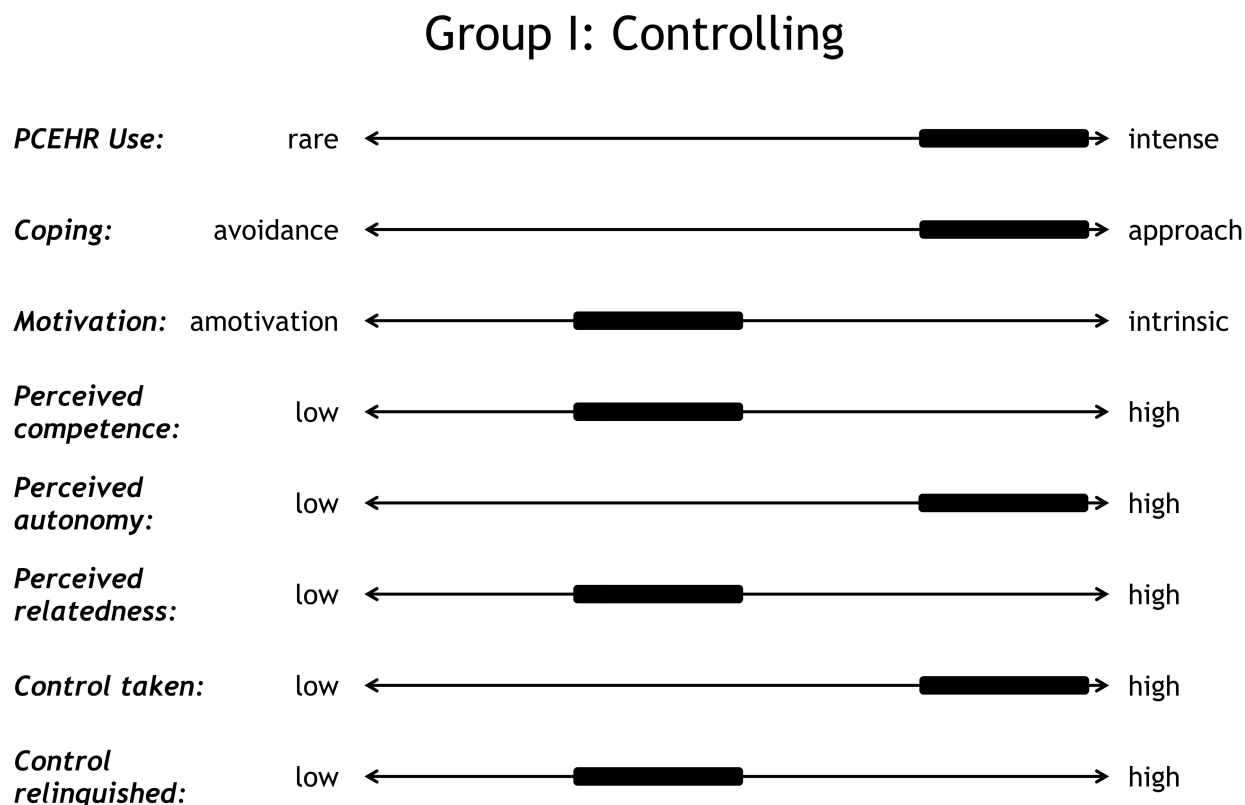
Group I: Controlling

*PCEHR Use:* rare intense

*Coping:* avoidance approach

*Motivation:* amotivation intrinsic

*Perceived competence:* low high

*Perceived autonomy:* low high

*Perceived relatedness:* low high

*Control taken:* low high

*Control relinquished:* low high